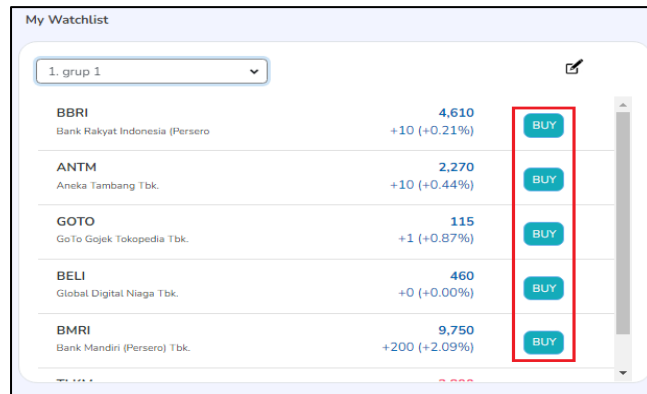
My Watchlist

1. grup 1

BBRI
Bank Rakyat Indonesia (Persero
4,610
+10 (+0.21%)
BUY

ANTM
Aneka Tambang Tbk.
2,270
+10 (+0.44%)
BUY

GOTO
GoTo Gojek Tokopedia Tbk.
115
+1 (+0.87%)
BUY

BELI
Global Digital Niaga Tbk.
460
+0 (+0.00%)
BUY

BMRI
Bank Mandiri (Persero) Tbk.
9,750
+200 (+2.09%)
BUY

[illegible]
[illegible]